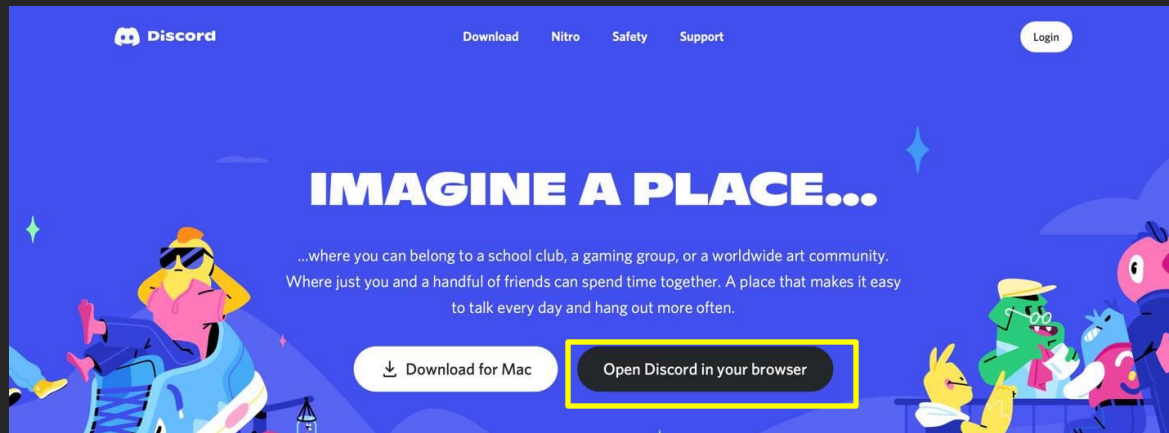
Discord

Download Nitro Safety Support

Login

IMAGINE A PLACE...

...where you can belong to a school club, a gaming group, or a worldwide art community. Where just you and a handful of friends can spend time together. A place that makes it easy to talk every day and hang out more often.

Download for Mac

Open Discord in your browser